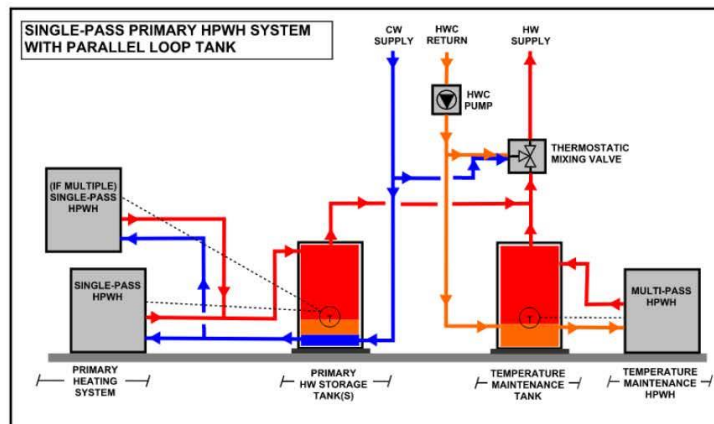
SINGLE-PASS PRIMARY HPWH SYSTEM WITH PARALLEL LOOP TANK

CW SUPPLY

HWC RETURN

HW SUPPLY

HWC PUMP

THERMOSTATIC MIXING VALVE

(IF MULTIPLE) SINGLE-PASS HPWH

SINGLE-PASS HPWH

MULTI-PASS HPWH

T

T

PRIMARY HEATING SYSTEM

PRIMARY HW STORAGE TANK(S)

TEMPERATURE MAINTENANCE TANK

TEMPERATURE MAINTENANCE HPWH